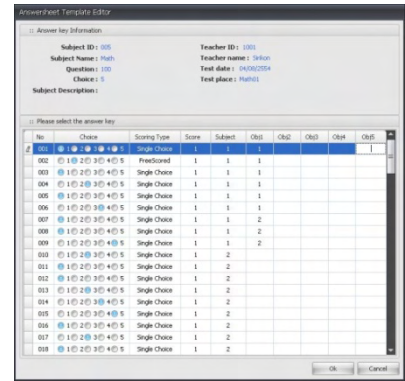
Answersheet Template Editor

:: Answer key Information

Subject ID : 005
Subject Name : Math
Question : 100
Choice : 5
Subject Description :

Teacher ID : 1001
Teacher name : Sirikon
Test date : 04/06/2004
Test place : Math01

:: Please select the answer key

| No | Choice | Scoring Type | Score | Subject | Obj1 | Obj2 | Obj3 | Obj4 | Obj5 |
|---|---|---|---|---|---|---|---|---|---|
| 001 | 1 2 3 4 5 | Single Choice | 1 | 1 | 1 | | | | |
| 002 | 1 2 3 4 5 | FreeScored | 1 | 1 | 1 | | | | |
| 003 | 1 2 3 4 5 | Single Choice | 1 | 1 | 1 | | | | |
| 004 | 1 2 3 4 5 | Single Choice | 1 | 1 | 1 | | | | |
| 005 | 1 2 3 4 5 | Single Choice | 1 | 1 | 1 | | | | |
| 006 | 1 2 3 4 5 | Single Choice | 1 | 1 | 1 | | | | |
| 007 | 1 2 3 4 5 | Single Choice | 1 | 1 | 2 | | | | |
| 008 | 1 2 3 4 5 | Single Choice | 1 | 1 | 2 | | | | |
| 009 | 1 2 3 4 5 | Single Choice | 1 | 1 | 2 | | | | |
| 010 | 1 2 3 4 5 | Single Choice | 1 | 2 | | | | | |
| 011 | 1 2 3 4 5 | Single Choice | 1 | 2 | | | | | |
| 012 | 1 2 3 4 5 | Single Choice | 1 | 2 | | | | | |
| 013 | 1 2 3 4 5 | Single Choice | 1 | 2 | | | | | |
| 014 | 1 2 3 4 5 | Single Choice | 1 | 2 | | | | | |
| 015 | 1 2 3 4 5 | Single Choice | 1 | 2 | | | | | |
| 016 | 1 2 3 4 5 | Single Choice | 1 | 2 | | | | | |
| 017 | 1 2 3 4 5 | Single Choice | 1 | 2 | | | | | |
| 018 | 1 2 3 4 5 | Single Choice | 1 | 2 | | | | | |

Ok Cancel